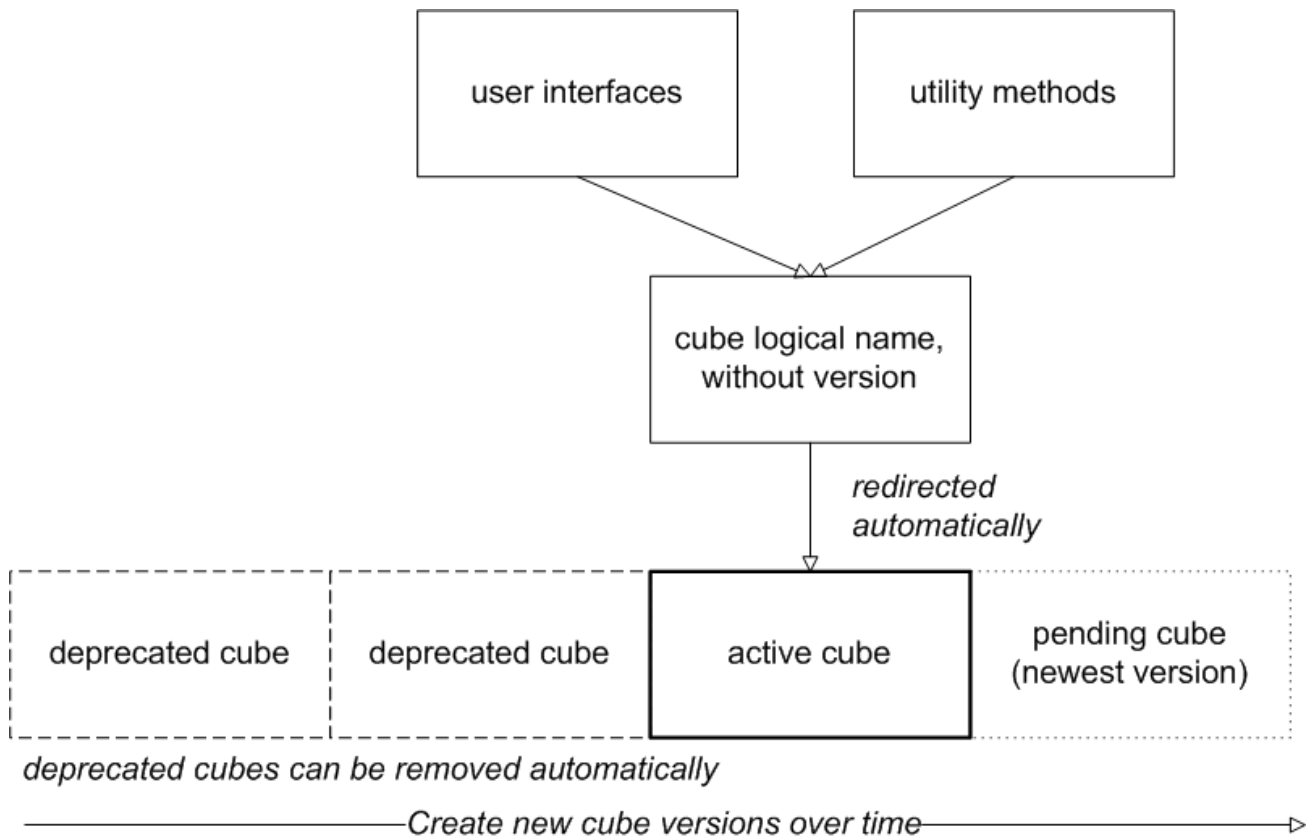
user interfaces

utility methods

cube logical name, without version

redirected automatically

deprecated cube

deprecated cube

active cube

pending cube (newest version)

deprecated cubes can be removed automatically

Create new cube versions over time